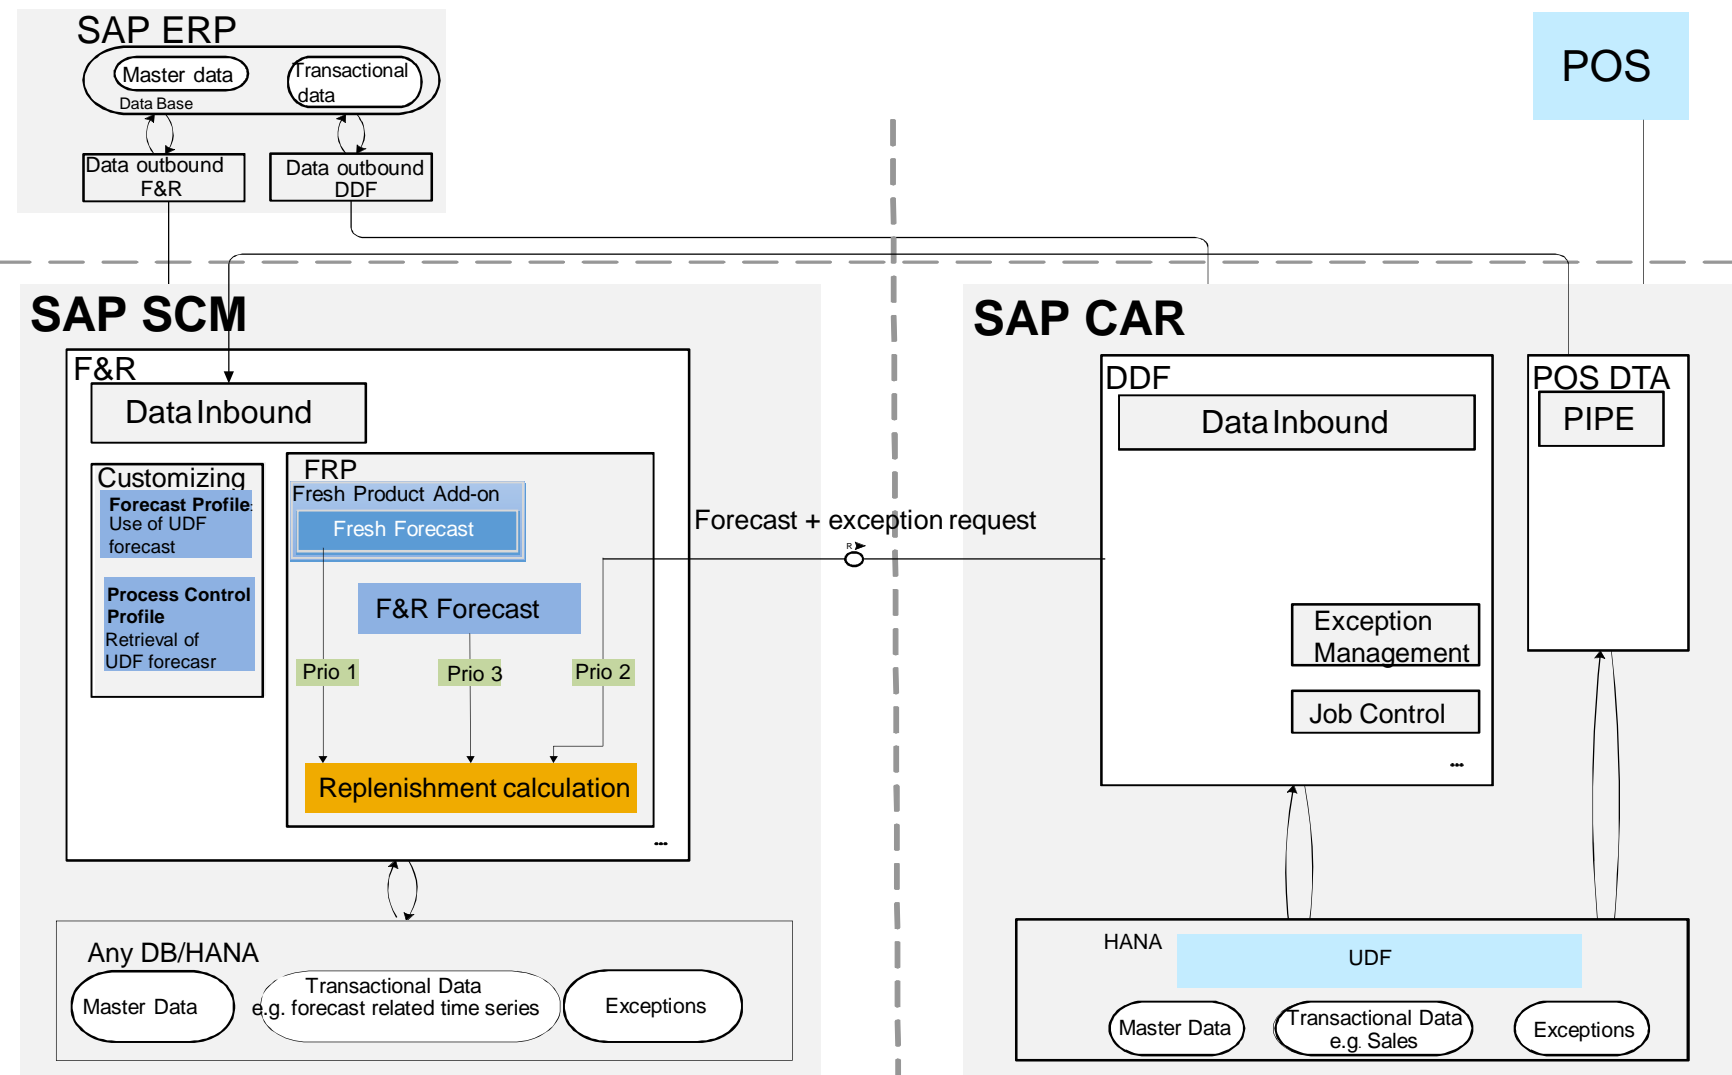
SAP ERP
Master data
Transactional data
Data Base
Data outbound F&R
Data outbound DDF

POS

SAP SCM
F&R
Data Inbound
Customizing
Forecast Profile: Use of UDF forecast
Process Control Profile Retrieval of UDF forecasr
FRP
Fresh Product Add-on
Fresh Forecast
F&R Forecast
Prio 1
Prio 3
Prio 2
Replenishment calculation
...
Any DB/HANA
Master Data
Transactional Data e.g. forecast related time series
Exceptions

Forecast + exception request
R

SAP CAR
DDF
Data Inbound
Exception Management
Job Control
...
POS DTA
PIPE
HANA
UDF
Master Data
Transactional Data e.g. Sales
Exceptions